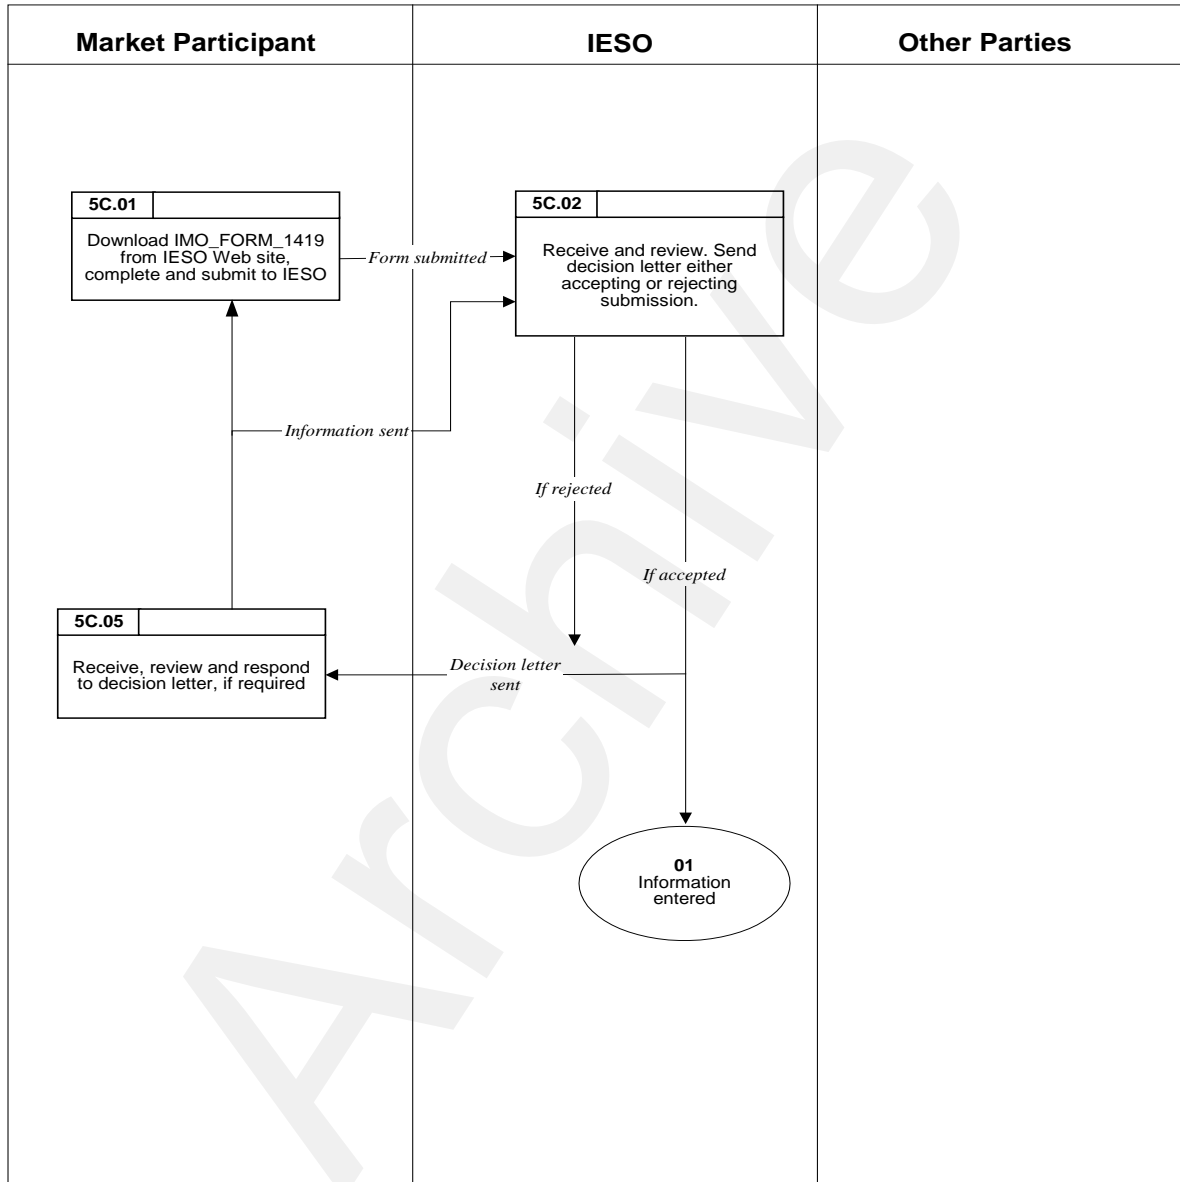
| Market Participant | IESO | Other Parties |
|---|---|---|

5C.01

Download IMO_FORM_1419 from IESO Web site, complete and submit to IESO

Form submitted

5C.02

Receive and review. Send decision letter either accepting or rejecting submission.

Information sent

If rejected

If accepted

5C.05

Receive, review and respond to decision letter, if required

Decision letter sent

01
Information entered

Archive